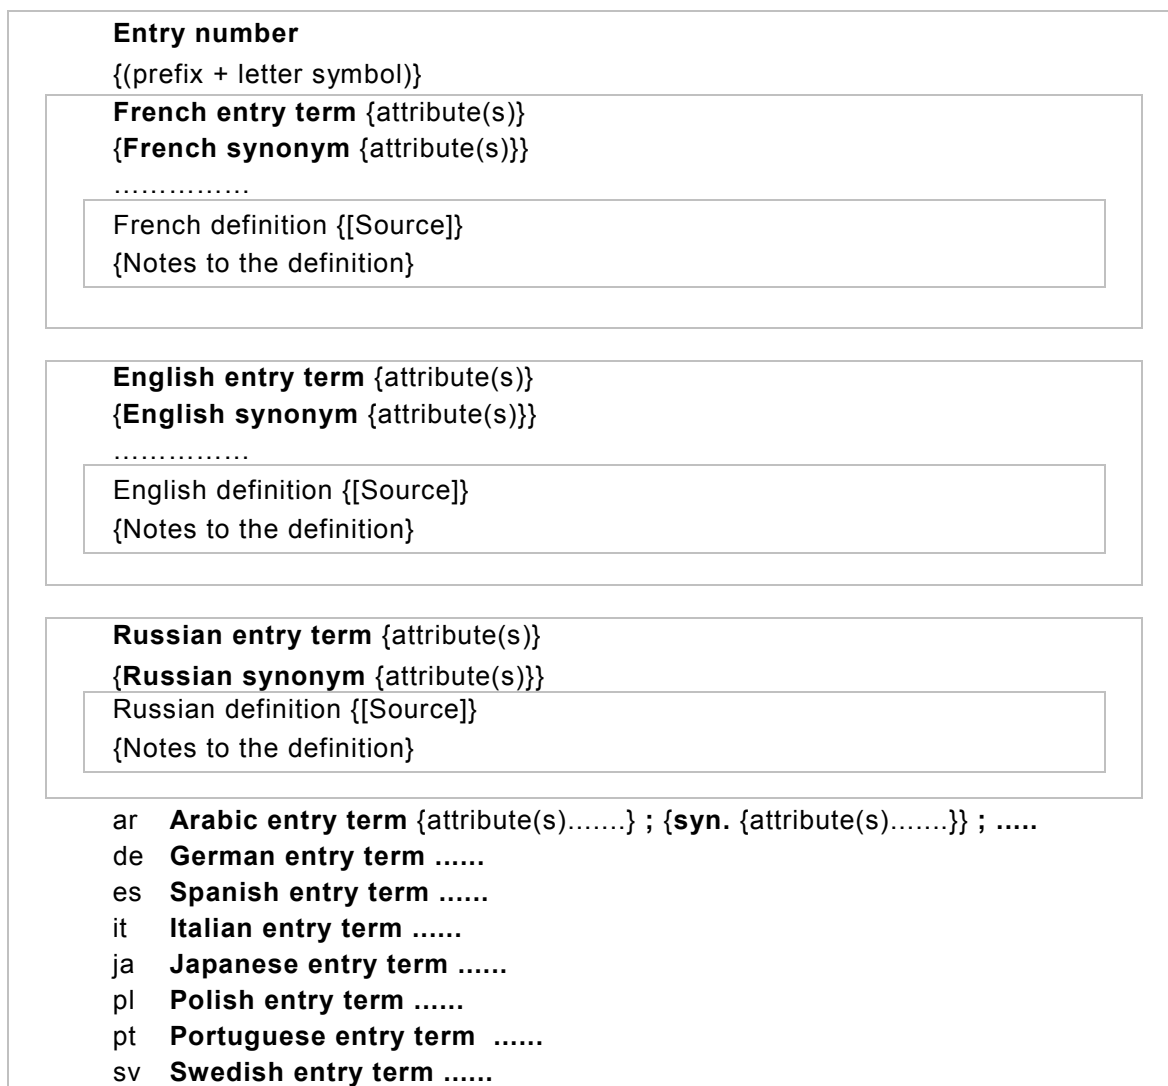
**Entry number**
{(prefix + letter symbol)}

**French entry term** {attribute(s)}
{**French synonym** {attribute(s)}}
……………

French definition {[Source]}
{Notes to the definition}

**English entry term** {attribute(s)}
{**English synonym** {attribute(s)}}
……………

English definition {[Source]}
{Notes to the definition}

**Russian entry term** {attribute(s)}
{**Russian synonym** {attribute(s)}}

Russian definition {[Source]}
{Notes to the definition}

ar **Arabic entry term** {attribute(s)…….} **;** {**syn.** {attribute(s)…….}} **; …..**
de **German entry term ……**
es **Spanish entry term ……**
it **Italian entry term ……**
ja **Japanese entry term ……**
pl **Polish entry term ……**
pt **Portuguese entry term ……**
sv **Swedish entry term ……**